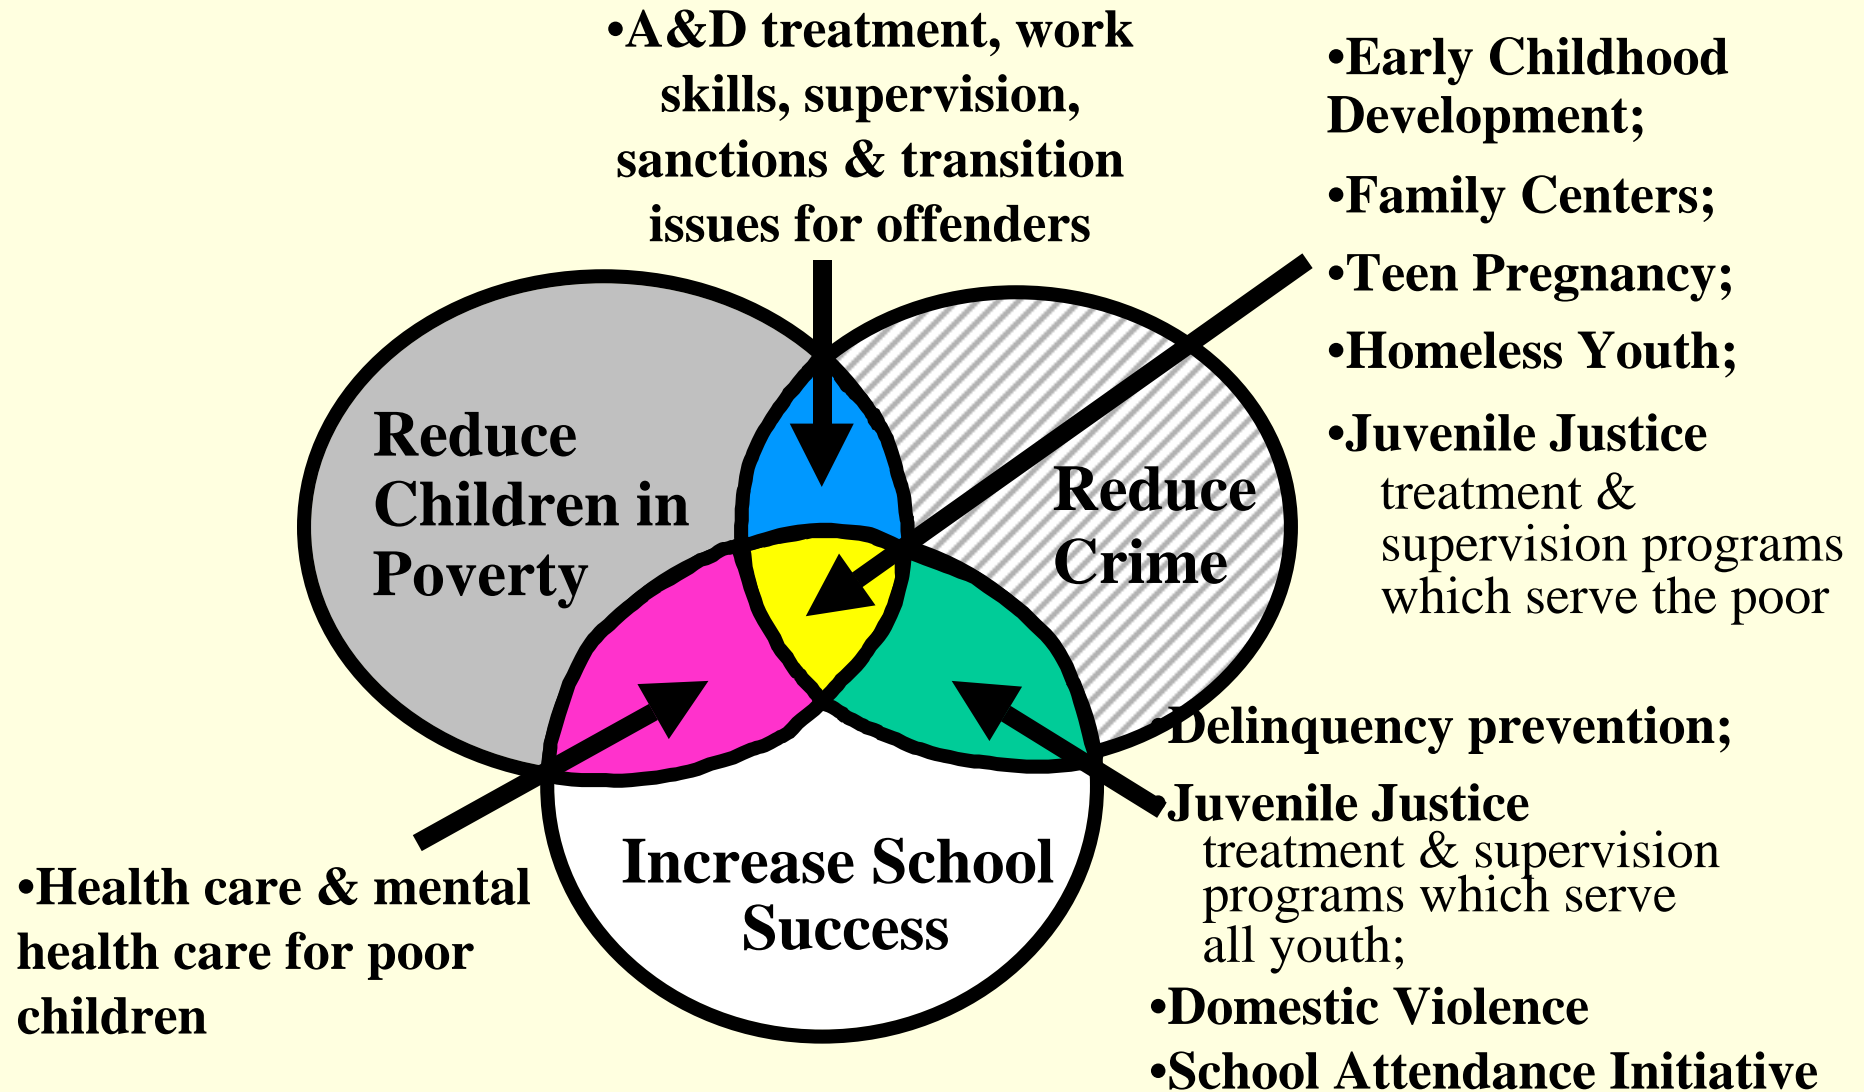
•A&D treatment, work skills, supervision, sanctions & transition issues for offenders

•Early Childhood Development;

•Family Centers;

•Teen Pregnancy;

•Homeless Youth;

•Juvenile Justice treatment & supervision programs which serve the poor

Reduce Children in Poverty

Reduce Crime

Increase School Success

•Delinquency prevention;

•Juvenile Justice treatment & supervision programs which serve all youth;

•Domestic Violence

•School Attendance Initiative

•Health care & mental health care for poor children